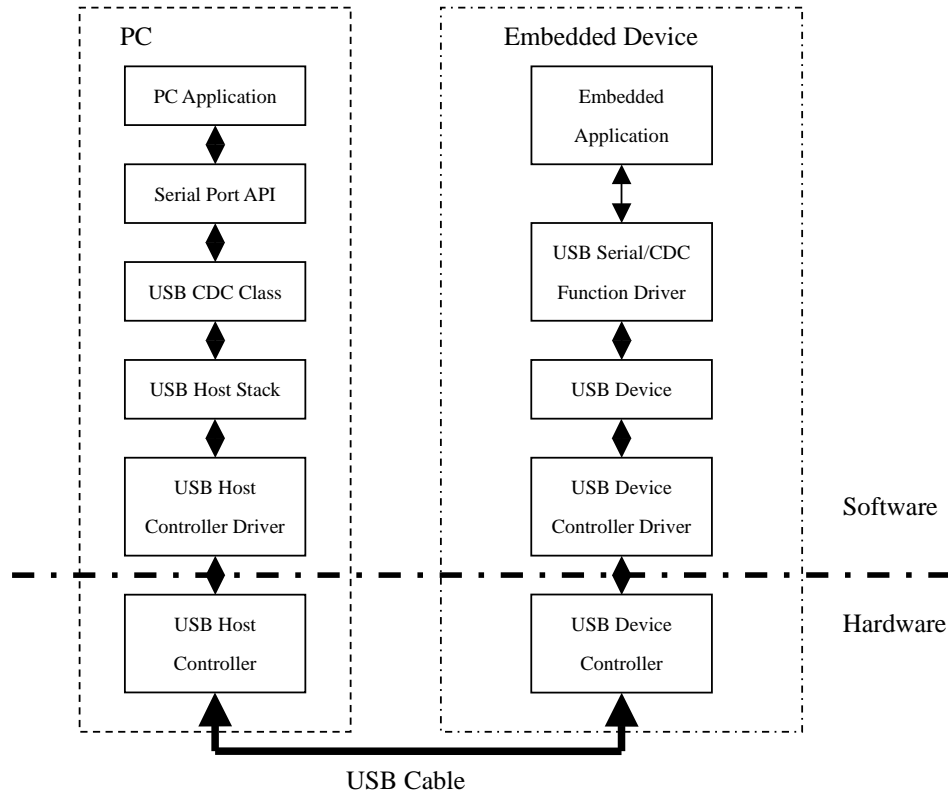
PC

PC Application

Serial Port API

USB CDC Class

USB Host Stack

USB Host Controller Driver

USB Host Controller

Embedded Device

Embedded Application

USB Serial/CDC Function Driver

USB Device

USB Device Controller Driver

USB Device Controller

Software

Hardware

USB Cable